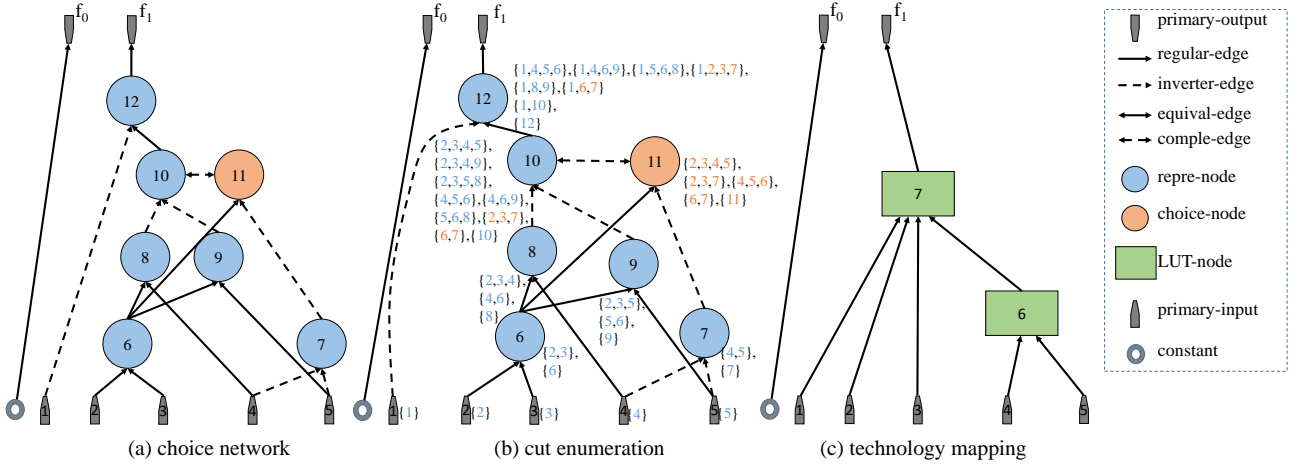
$f_0$ $f_1$

12

10 11

8 9

6 7

1 2 3 4 5

(a) choice network

$f_0$ $f_1$

12 {1,4,5,6},{1,4,6,9},{1,5,6,8},{1,2,3,7}, {1,8,9},{1,6,7} {1,10}, {12}

10 {2,3,4,5}, {2,3,4,9}, {2,3,5,8}, {4,5,6},{4,6,9}, {5,6,8},{2,3,7}, {6,7},{10}

11 {2,3,4,5}, {2,3,7},{4,5,6}, {6,7},{11}

8 {2,3,4}, {4,6}, {8}

9 {2,3,5}, {5,6}, {9}

6 {2,3}, {6}

7 {4,5}, {7}

1{1} 2{2} 3{3} 4{4} 5{5}

(b) cut enumeration

$f_0$ $f_1$

7

6

1 2 3 4 5

(c) technology mapping

primary-output

regular-edge

inverter-edge

equival-edge

comple-edge

repre-node

choice-node

LUT-node

primary-input

constant